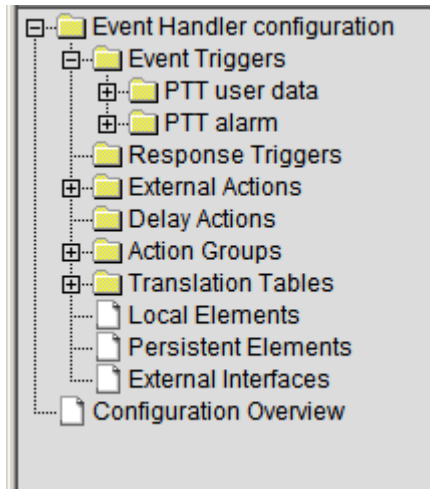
Event Handler configuration
Event Triggers
PTT user data
PTT alarm
Response Triggers
External Actions
Delay Actions
Action Groups
Translation Tables
Local Elements
Persistent Elements
External Interfaces
Configuration Overview